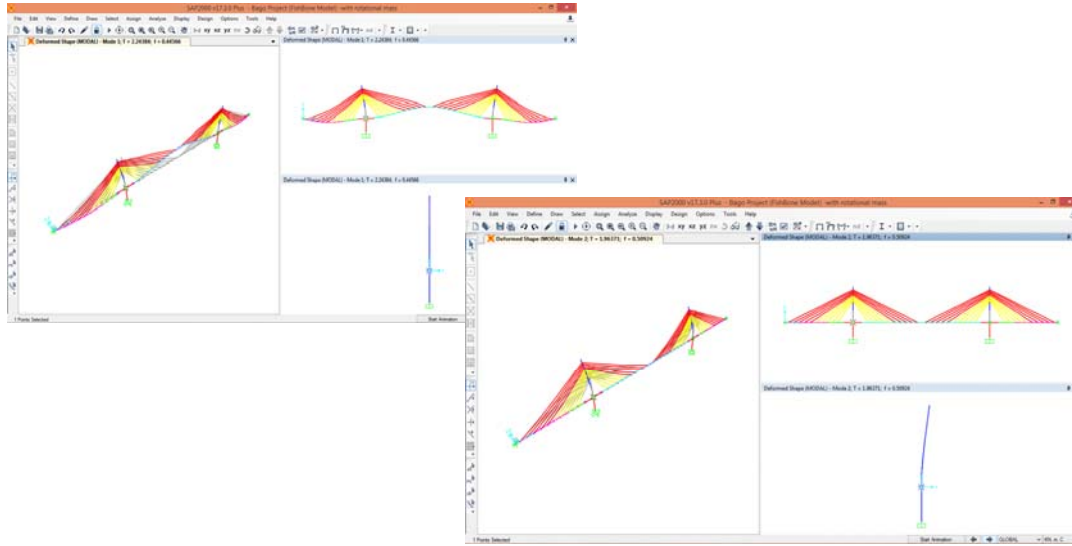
SAP2000 v17.3.0 Plus - Bago Project (FishBone Model) - with rotational mass

File Edit View Define Draw Select Assign Analyze Display Design Options Tools Help

Deformed Shape (MODAL) - Mode 1; T = 2.24384; f = 0.44566

Deformed Shape (MODAL) - Mode 1; T = 2.24384; f = 0.44566

Deformed Shape (MODAL) - Mode 1; T = 2.24384; f = 0.44566

1 Points Selected

Start Animation

SAP2000 v17.3.0 Plus - Bago Project (FishBone Model) - with rotational mass

File Edit View Define Draw Select Assign Analyze Display Design Options Tools Help

Deformed Shape (MODAL) - Mode 2; T = 1.96371; f = 0.50924

Deformed Shape (MODAL) - Mode 2; T = 1.96371; f = 0.50924

Deformed Shape (MODAL) - Mode 2; T = 1.96371; f = 0.50924

1 Points Selected

Start Animation

GLOBAL

KN, m, C